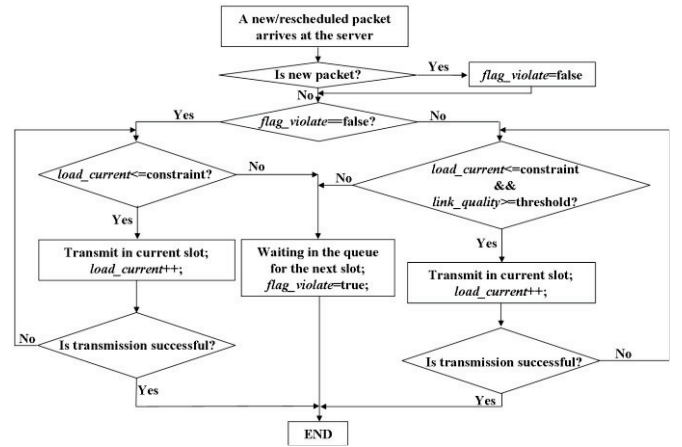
A new/rescheduled packet arrives at the server

Is new packet?

Yes

*flag_violate*=false

No

Yes

*flag_violate*==false?

No

*load_current*<=constraint?

No

No

*load_current*<=constraint && *link_quality*>=threshold?

Yes

Transmit in current slot; *load_current*++;

Waiting in the queue for the next slot; *flag_violate*=true;

Yes

Transmit in current slot; *load_current*++;

No

Is transmission successful?

Is transmission successful?

No

Yes

Yes

END